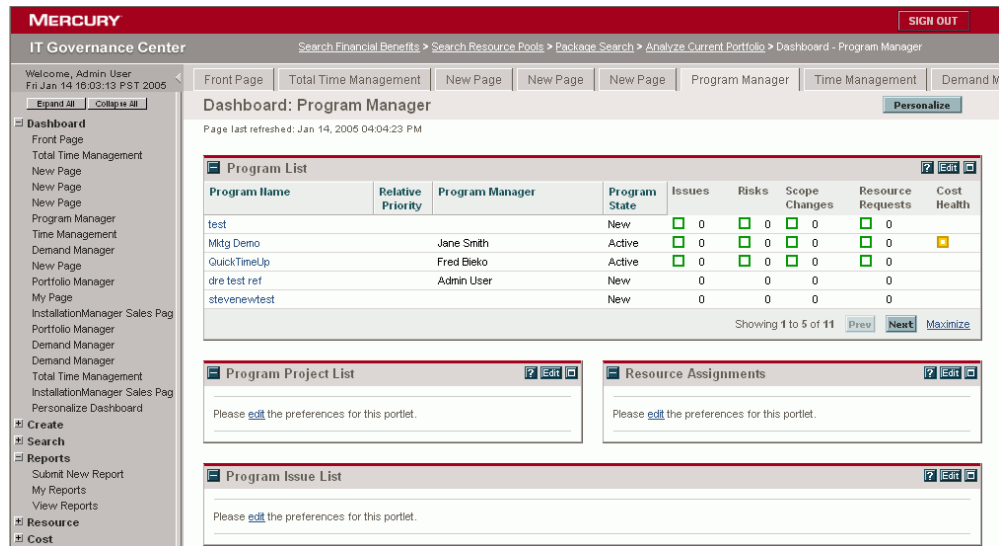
MERCURY

SIGN OUT

IT Governance Center

Search Financial Benefits > Search Resource Pools > Package Search > Analyze Current Portfolio > Dashboard - Program Manager

Welcome, Admin User
Fri Jan 14 16:03:13 PST 2005

Expand All | Collapse All

Dashboard
Front Page
Total Time Management
New Page
New Page
New Page
Program Manager
Time Management
Demand Manager
New Page
Portfolio Manager
My Page
InstallationManager Sales Pag
Portfolio Manager
Demand Manager
Demand Manager
Total Time Management
InstallationManager Sales Pag
Personalize Dashboard
Create
Search
Reports
Submit New Report
My Reports
View Reports
Resource
Cost

Front Page | Total Time Management | New Page | New Page | New Page | Program Manager | Time Management | Demand M

Dashboard: Program Manager

Personalize

Page last refreshed: Jan 14, 2005 04:04:23 PM

Program List

? Edit

| Program Name | Relative Priority | Program Manager | Program State | Issues | Risks | Scope Changes | Resource Requests | Cost Health |
|---|---|---|---|---|---|---|---|---|
| test | | | New | 0 | 0 | 0 | 0 | |
| Mktg Demo | | Jane Smith | Active | 0 | 0 | 0 | 0 | |
| QuickTimeUp | | Fred Bieko | Active | 0 | 0 | 0 | 0 | |
| dre test ref | | Admin User | New | 0 | 0 | 0 | 0 | |
| stevenewtest | | | New | 0 | 0 | 0 | 0 | |

Showing 1 to 5 of 11 Prev Next Maximize

Program Project List

? Edit

Please edit the preferences for this portlet.

Resource Assignments

? Edit

Please edit the preferences for this portlet.

Program Issue List

? Edit

Please edit the preferences for this portlet.